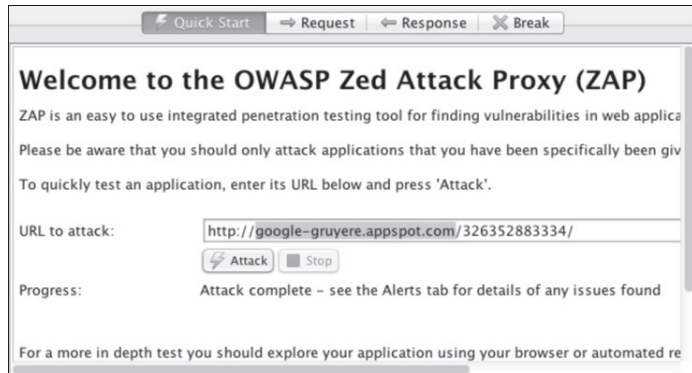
Quick Start ⇒ Request ⇐ Response Break

Welcome to the OWASP Zed Attack Proxy (ZAP)

ZAP is an easy to use integrated penetration testing tool for finding vulnerabilities in web applica

Please be aware that you should only attack applications that you have been specifically been giv

To quickly test an application, enter its URL below and press 'Attack'.

URL to attack: http://google-gruyere.appspot.com/326352883334/

Attack Stop

Progress: Attack complete - see the Alerts tab for details of any issues found

For a more in depth test you should explore your application using your browser or automated re